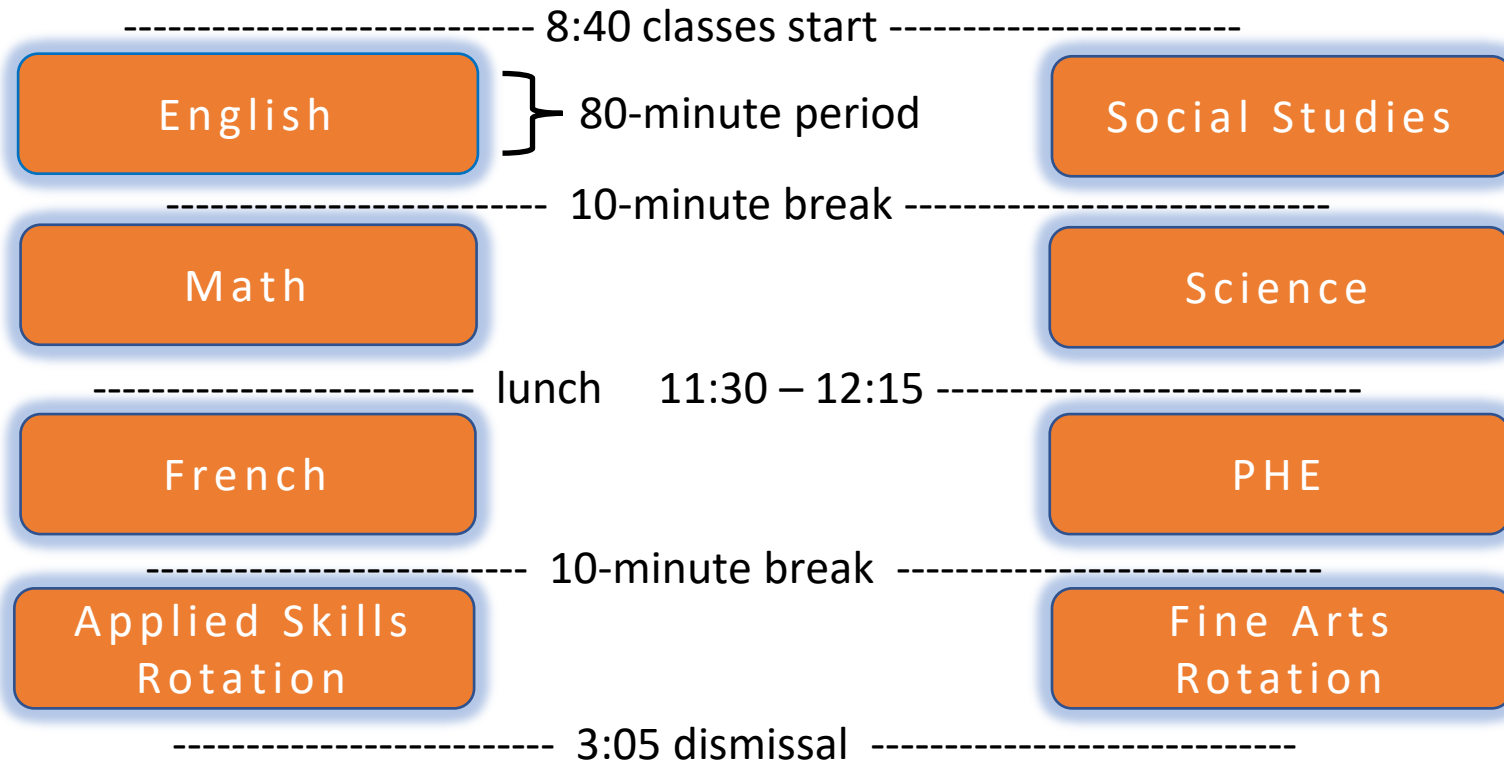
---------------------------- 8:40 classes start ------------------------

English

80-minute period

Social Studies

------------------------- 10-minute break ---------------------------

Math

Science

------------------------- lunch 11:30 – 12:15 ---------------------------

French

PHE

------------------------- 10-minute break ---------------------------

Applied Skills Rotation

Fine Arts Rotation

------------------------- 3:05 dismissal ---------------------------